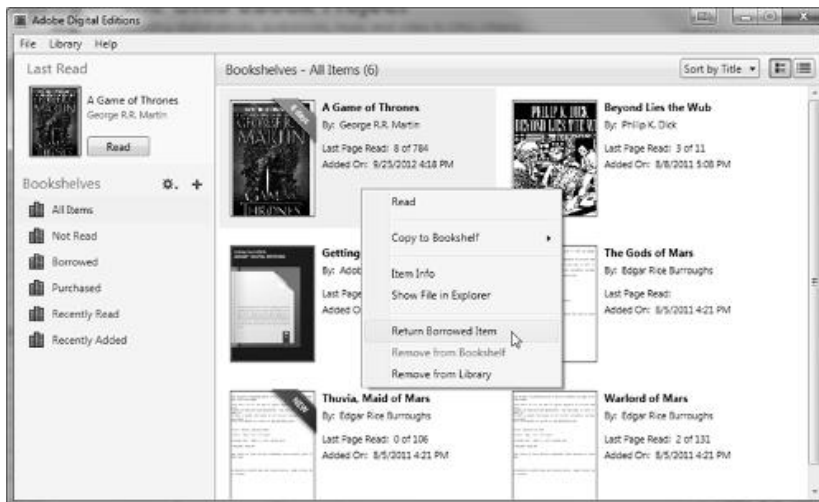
Adobe Digital Editions

File Library Help

Last Read

A Game of Thrones
George R.R. Martin

Read

Bookshelves

All Items

Not Read

Borrowed

Purchased

Recently Read

Recently Added

Bookshelves - All Items (6)

Sort by Title

A Game of Thrones
By: George R.R. Martin
Last Page Read: 8 of 784
Added On: 9/25/2012 4:18 PM

Beyond Lies the Wub
By: Philip K. Dick
Last Page Read: 3 of 11
Added On: 8/8/2011 5:08 PM

Getting
By: Adob
Last Page
Added O

Read

Copy to Bookshelf

Item Info

Show File in Explorer

Return Borrowed Item

Remove from Bookshelf

Remove from Library

The Gods of Mars
By: Edgar Rice Burroughs
Last Page Read:
Added On: 8/5/2011 4:21 PM

Thuvia, Maid of Mars
By: Edgar Rice Burroughs
Last Page Read: 0 of 106
Added On: 8/5/2011 4:21 PM

Warlord of Mars
By: Edgar Rice Burroughs
Last Page Read: 2 of 131
Added On: 8/5/2011 4:21 PM